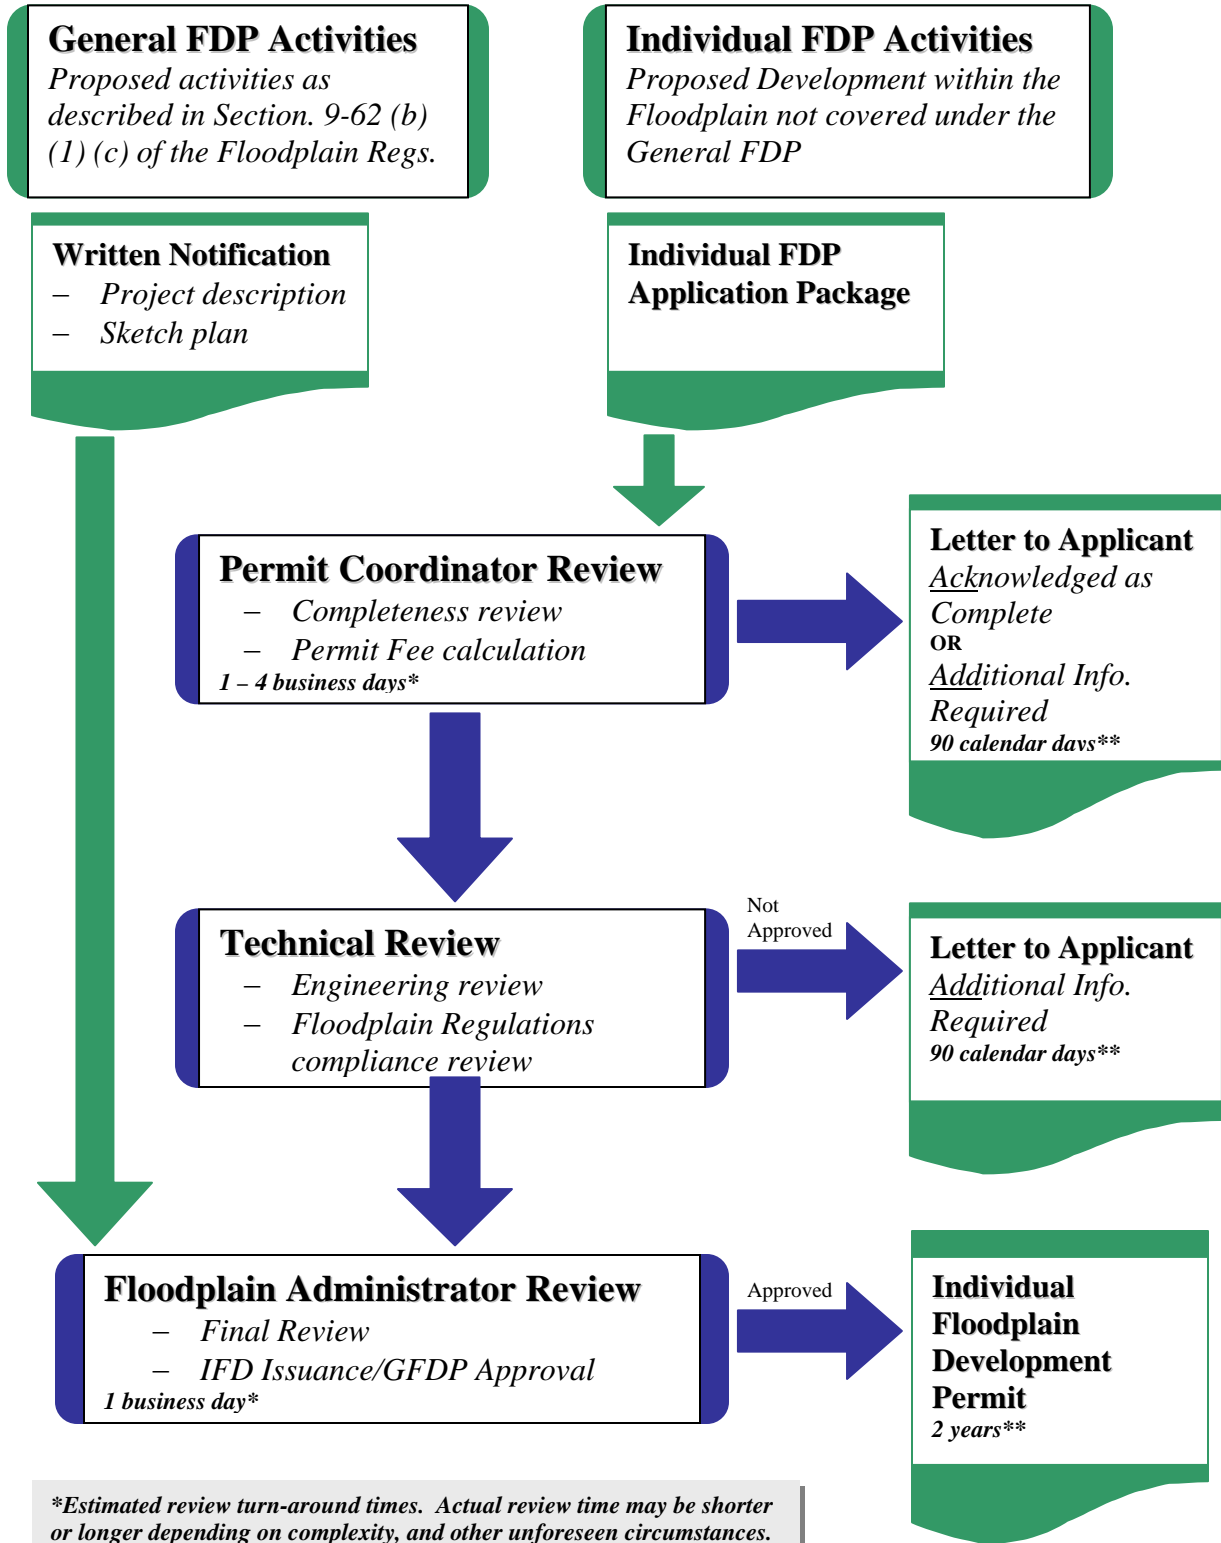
General FDP Activities
Proposed activities as described in Section. 9-62 (b) (1) (c) of the Floodplain Regs.

Individual FDP Activities
Proposed Development within the Floodplain not covered under the General FDP

Written Notification
– Project description
– Sketch plan

Individual FDP Application Package

Permit Coordinator Review
– Completeness review
– Permit Fee calculation
1 – 4 business days*

Letter to Applicant
Acknowledged as Complete
OR
Additional Info. Required
90 calendar days**

Technical Review
– Engineering review
– Floodplain Regulations compliance review

Not Approved

Letter to Applicant
Additional Info. Required
90 calendar days**

Floodplain Administrator Review
– Final Review
– IFD Issuance/GFDP Approval
1 business day*

Approved

Individual Floodplain Development Permit
2 years**

*Estimated review turn-around times. Actual review time may be shorter or longer depending on complexity, and other unforeseen circumstances.